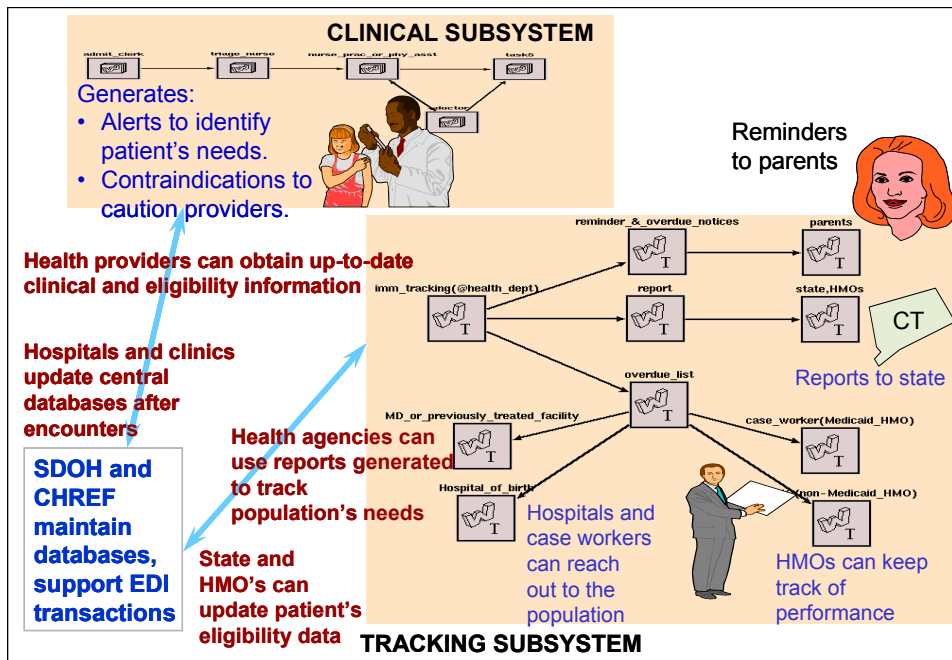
CLINICAL SUBSYSTEM

admit_clerk

triage_nurse

nurse_prac_or_phy_asst

task5

doctor

Generates:
• Alerts to identify patient's needs.
• Contraindications to caution providers.

Reminders to parents

reminder_&_overdue_notices

parents

Health providers can obtain up-to-date clinical and eligibility information

imm_tracking(@health_dept)

report

state,HMOs

CT

Hospitals and clinics update central databases after encounters

overdue_list

Reports to state

MD_or_previously_treated_facility

case_worker(Medicaid_HMO)

Health agencies can use reports generated to track population's needs

SDOH and CHREF maintain databases, support EDI transactions

Hospital_of_birth

(non-Medicaid_HMO)

Hospitals and case workers can reach out to the population

State and HMO's can update patient's eligibility data

HMOs can keep track of performance

TRACKING SUBSYSTEM